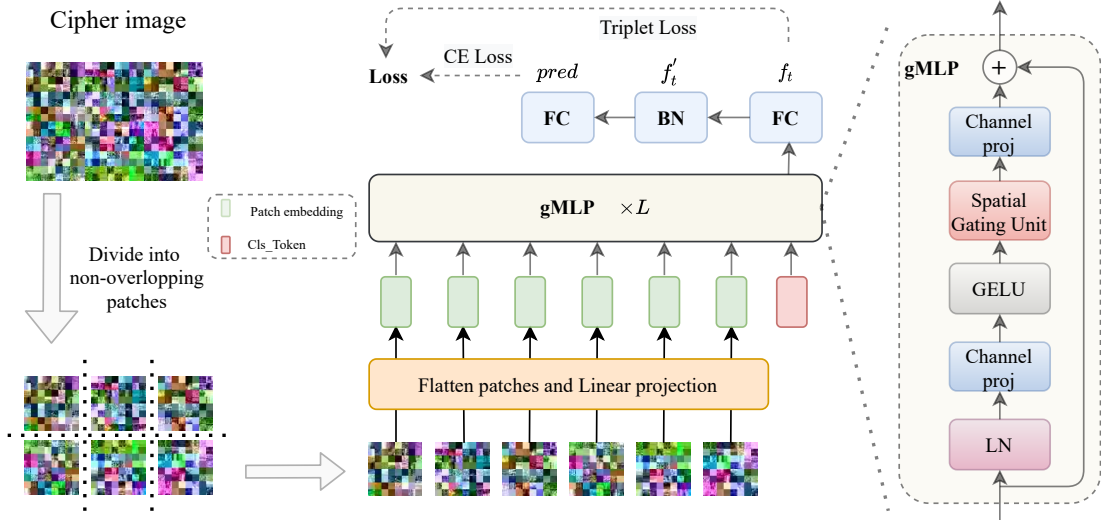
Cipher image

Divide into non-overlapping patches

Patch embedding

Cls_Token

Triplet Loss

Loss

CE Loss

$pred$

$f_t^{'}$

$f_t$

FC

BN

FC

gMLP $\times L$

Flatten patches and Linear projection

gMLP

+

Channel proj

Spatial Gating Unit

GELU

Channel proj

LN